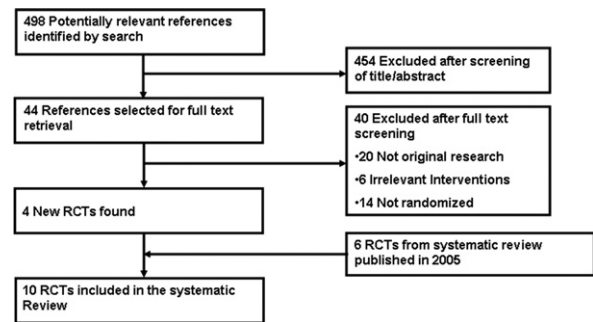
498 Potentially relevant references identified by search

454 Excluded after screening of title/abstract

44 References selected for full text retrieval

40 Excluded after full text screening

•20 Not original research

•6 Irrelevant Interventions

•14 Not randomized

4 New RCTs found

6 RCTs from systematic review published in 2005

10 RCTs included in the systematic Review